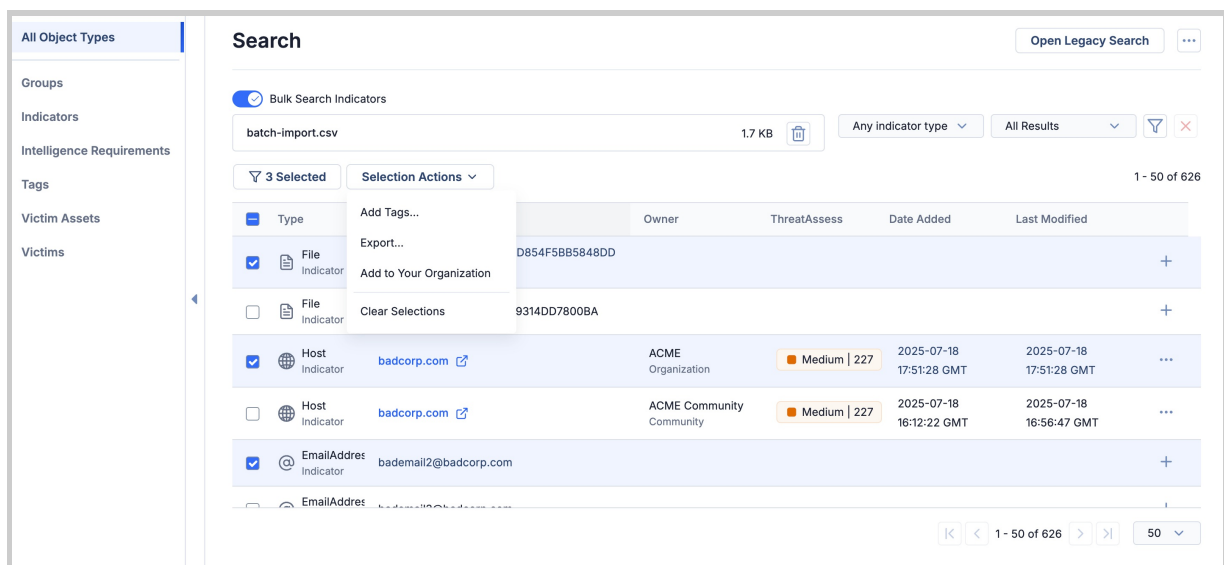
All Object Types

Groups

Indicators

Intelligence Requirements

Tags

Victim Assets

Victims

Search

Open Legacy Search

...

Bulk Search Indicators

batch-import.csv

1.7 KB

Any indicator type

All Results

3 Selected

Selection Actions

1 - 50 of 626

Add Tags...

Export...

Add to Your Organization

Clear Selections

| Type | | Owner | ThreatAssess | Date Added | Last Modified | |
|---|---|---|---|---|---|---|
| File Indicator | D854F5BB5848DD | | | | | + |
| File Indicator | 9314DD7800BA | | | | | + |
| Host Indicator | badcorp.com | ACME Organization | Medium \| 227 | 2025-07-18 17:51:28 GMT | 2025-07-18 17:51:28 GMT | ... |
| Host Indicator | badcorp.com | ACME Community Community | Medium \| 227 | 2025-07-18 16:12:22 GMT | 2025-07-18 16:56:47 GMT | ... |
| EmailAddres Indicator | bademail2@badcorp.com | | | | | + |
| EmailAddres | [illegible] | | | | | |

1 - 50 of 626

50